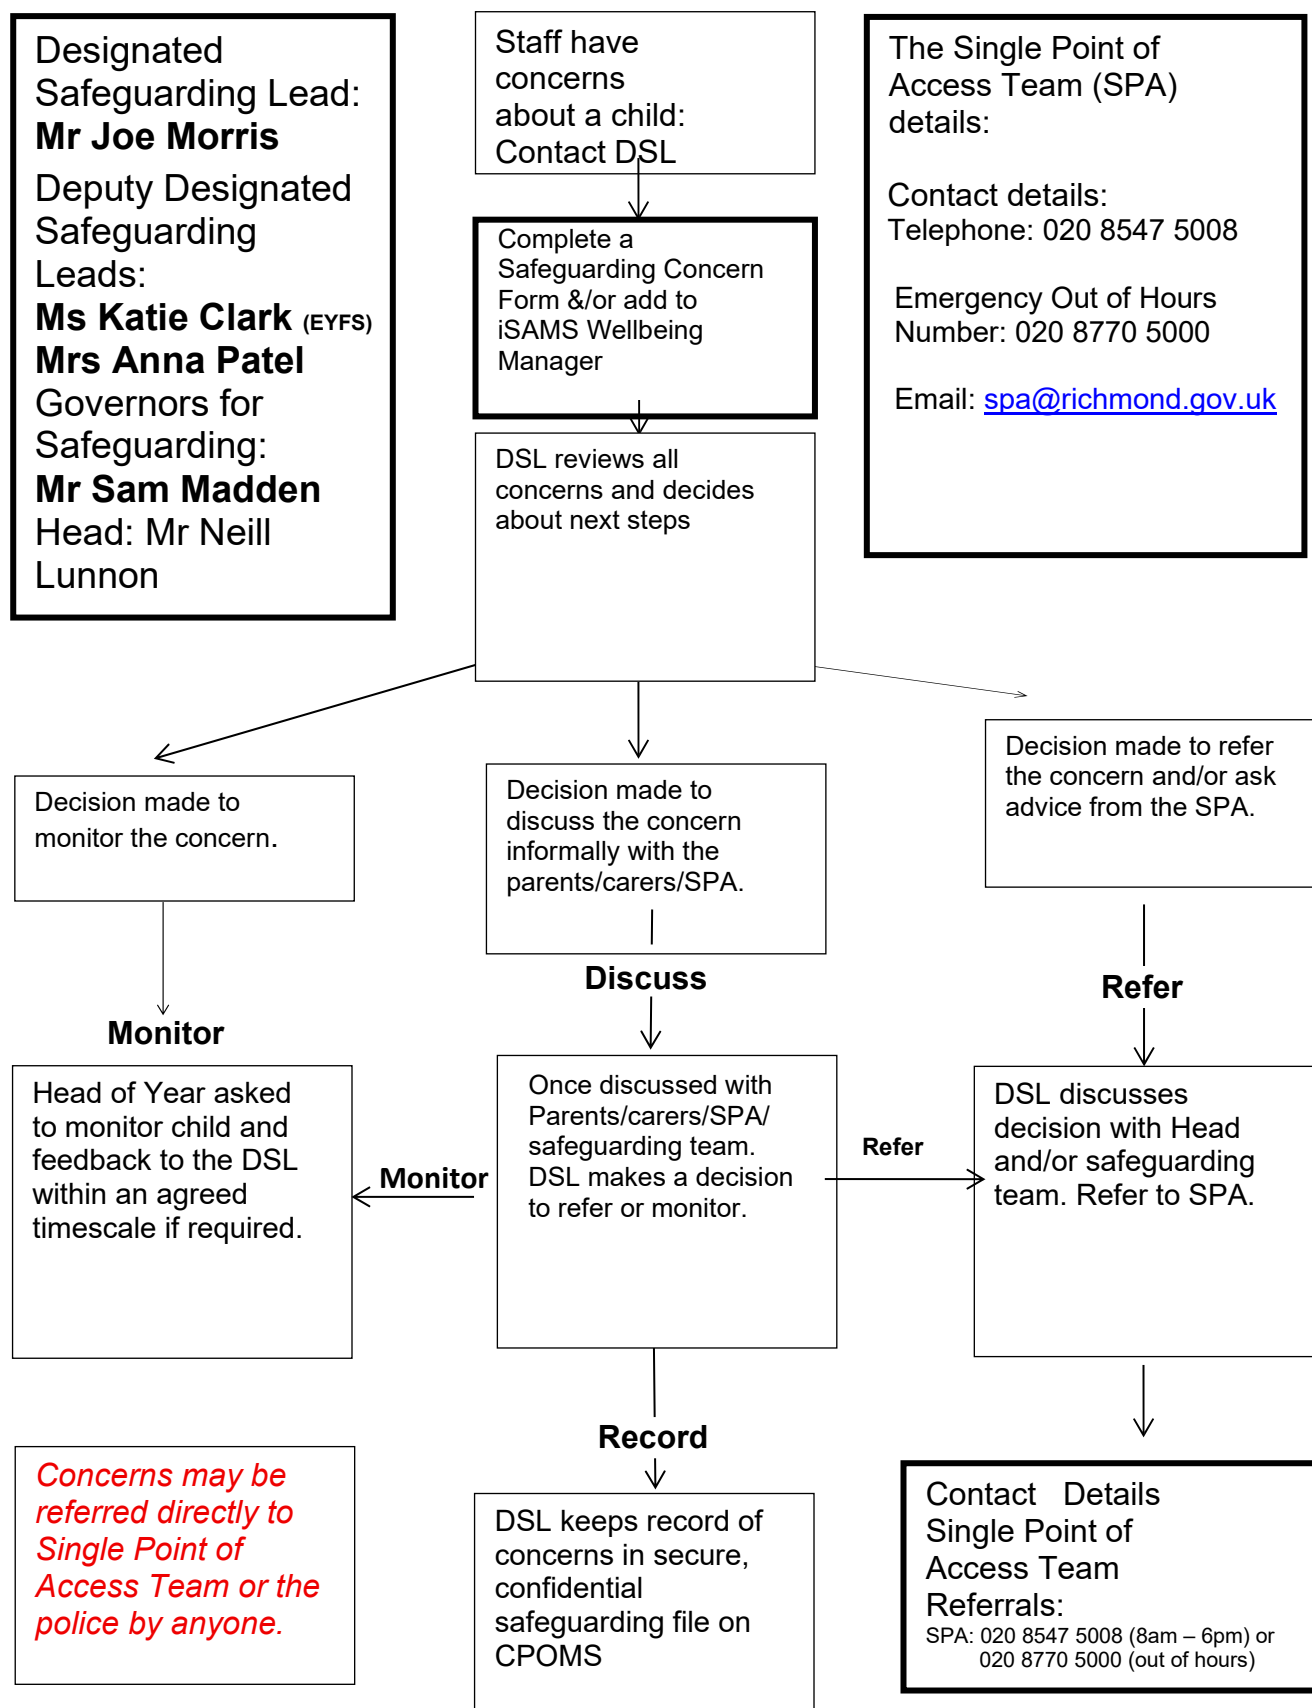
Designated Safeguarding Lead:
**Mr Joe Morris**
Deputy Designated Safeguarding Leads:
**Ms Katie Clark (EYFS)**
**Mrs Anna Patel**
Governors for Safeguarding:
**Mr Sam Madden**
Head: Mr Neill Lunnon

Staff have concerns about a child: Contact DSL

Complete a Safeguarding Concern Form &/or add to iSAMS Wellbeing Manager

DSL reviews all concerns and decides about next steps

The Single Point of Access Team (SPA) details:

Contact details:
Telephone: 020 8547 5008

Emergency Out of Hours Number: 020 8770 5000

Email: spa@richmond.gov.uk

Decision made to monitor the concern.

Decision made to discuss the concern informally with the parents/carers/SPA.

Decision made to refer the concern and/or ask advice from the SPA.

**Discuss**

**Refer**

**Monitor**

Head of Year asked to monitor child and feedback to the DSL within an agreed timescale if required.

**Monitor**

Once discussed with Parents/carers/SPA/ safeguarding team. DSL makes a decision to refer or monitor.

**Refer**

DSL discusses decision with Head and/or safeguarding team. Refer to SPA.

**Record**

Concerns may be referred directly to Single Point of Access Team or the police by anyone.

DSL keeps record of concerns in secure, confidential safeguarding file on CPOMS

Contact Details Single Point of Access Team Referrals:
SPA: 020 8547 5008 (8am – 6pm) or 020 8770 5000 (out of hours)